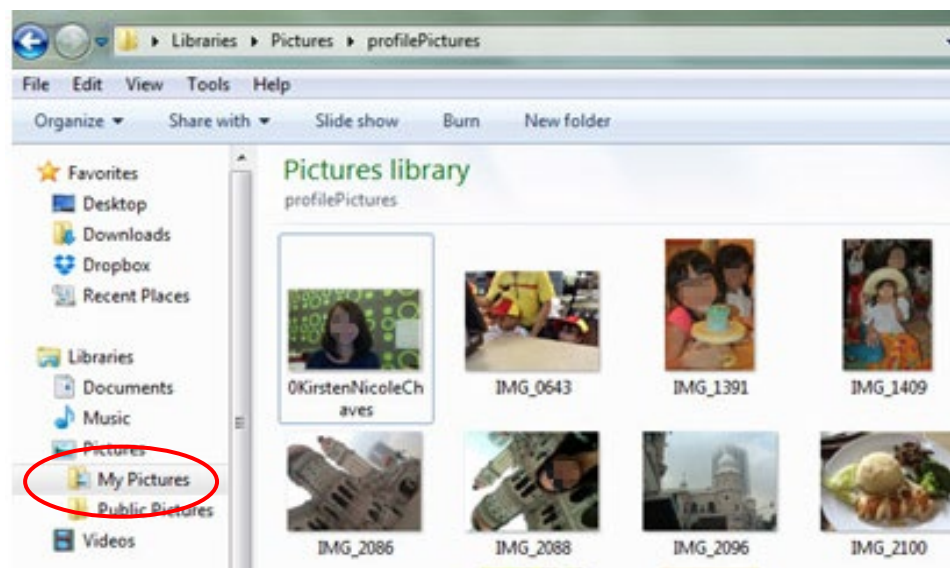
▸ Libraries ▸ Pictures ▸ profilePictures

File Edit View Tools Help

Organize ▾ Share with ▾ Slide show Burn New folder

Favorites
Desktop
Downloads
Dropbox
Recent Places

Libraries
Documents
Music
Pictures
My Pictures
Public Pictures
Videos

Pictures library
profilePictures

0KirstenNicoleChaves
IMG_0643
IMG_1391
IMG_1409
IMG_2086
IMG_2088
IMG_2096
IMG_2100